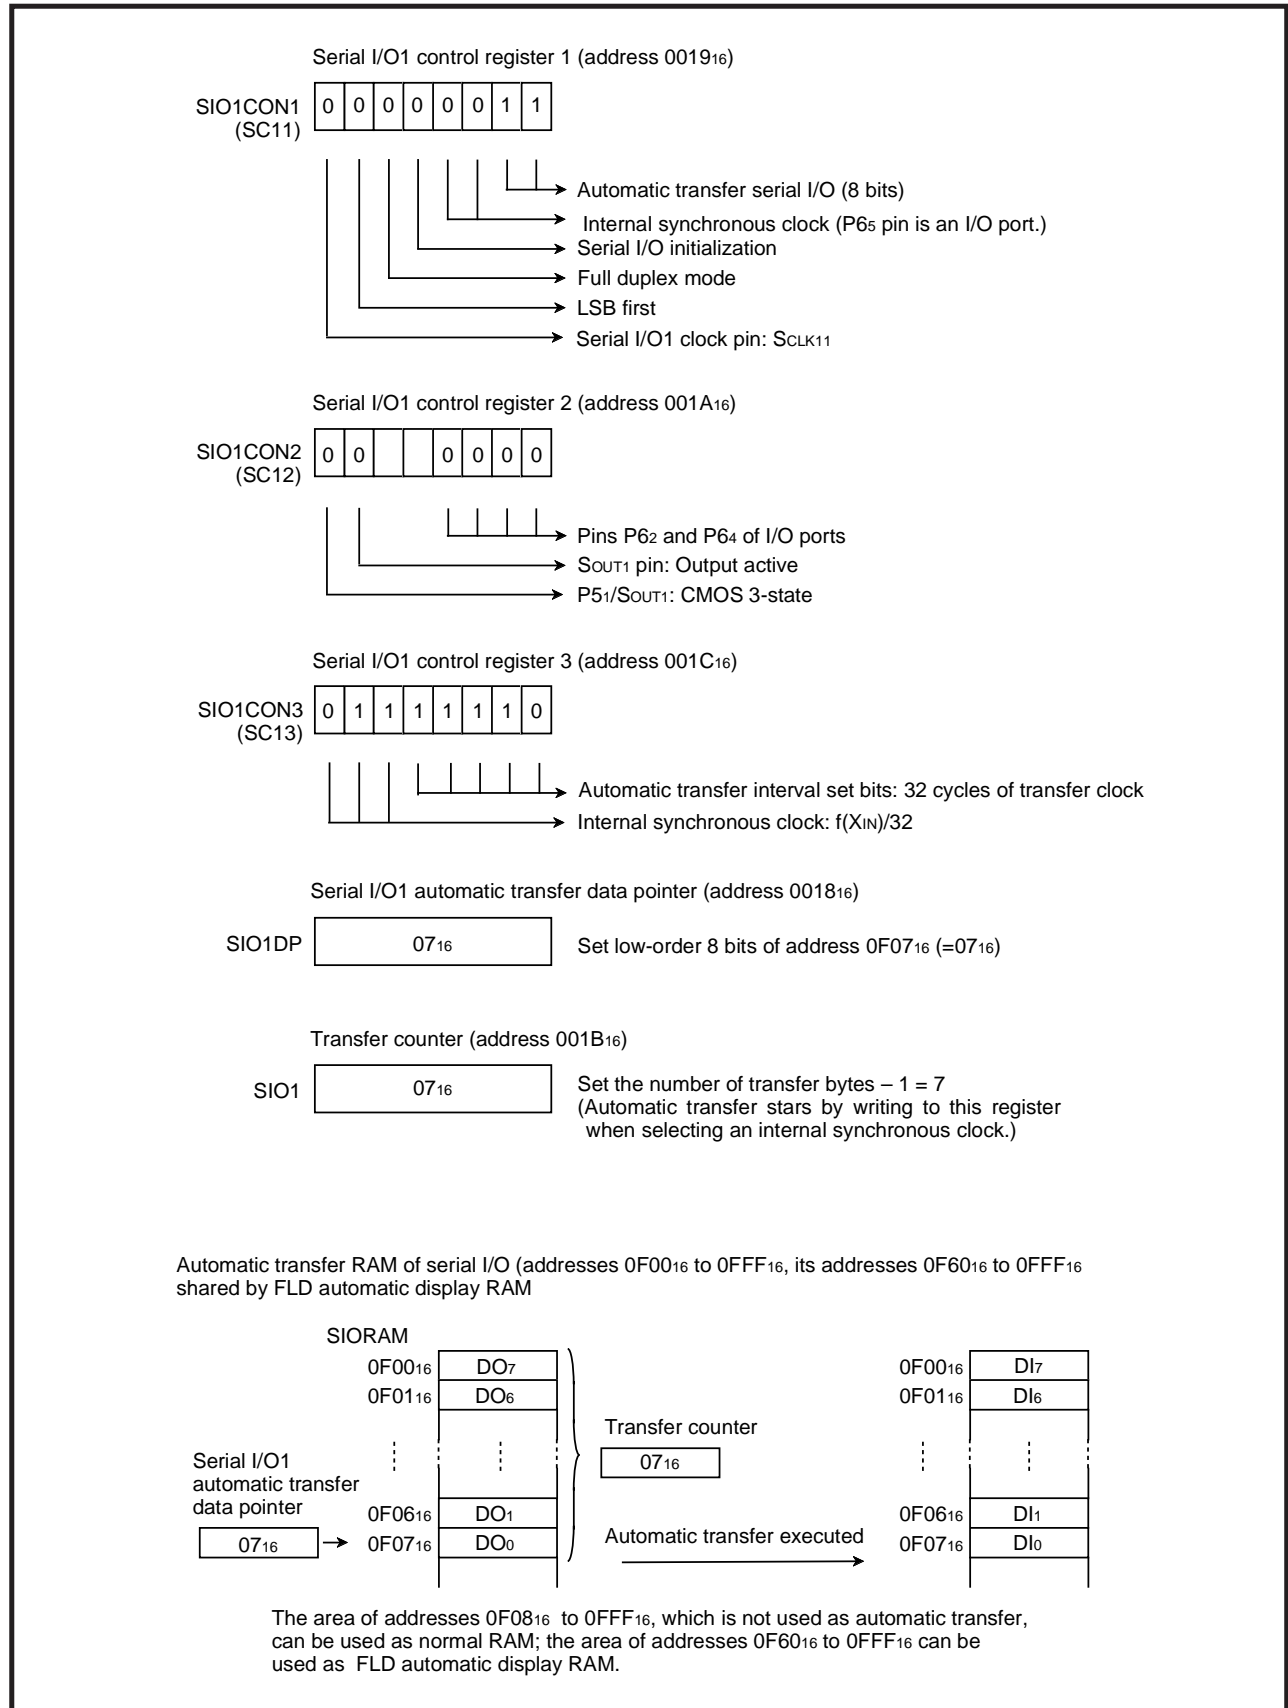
Serial I/O1 control register 1 (address $0019_{16}$)

SIO1CON1 (SC11)

| 0 | 0 | 0 | 0 | 0 | 0 | 1 | 1 |
|---|---|---|---|---|---|---|---|

Automatic transfer serial I/O (8 bits)
Internal synchronous clock ($P6_5$ pin is an I/O port.)
Serial I/O initialization
Full duplex mode
LSB first
Serial I/O1 clock pin: $S_{CLK11}$

Serial I/O1 control register 2 (address $001A_{16}$)

SIO1CON2 (SC12)

| 0 | 0 | | | 0 | 0 | 0 | 0 |
|---|---|---|---|---|---|---|---|

Pins $P6_2$ and $P6_4$ of I/O ports
$S_{OUT1}$ pin: Output active
$P5_1/S_{OUT1}$: CMOS 3-state

Serial I/O1 control register 3 (address $001C_{16}$)

SIO1CON3 (SC13)

| 0 | 1 | 1 | 1 | 1 | 1 | 1 | 0 |
|---|---|---|---|---|---|---|---|

Automatic transfer interval set bits: 32 cycles of transfer clock
Internal synchronous clock: $f(X_{IN})/32$

Serial I/O1 automatic transfer data pointer (address $0018_{16}$)

SIO1DP $07_{16}$ Set low-order 8 bits of address $0F07_{16}$ (=$07_{16}$)

Transfer counter (address $001B_{16}$)

SIO1 $07_{16}$ Set the number of transfer bytes – 1 = 7
(Automatic transfer stars by writing to this register when selecting an internal synchronous clock.)

Automatic transfer RAM of serial I/O (addresses $0F00_{16}$ to $0FFF_{16}$, its addresses $0F60_{16}$ to $0FFF_{16}$ shared by FLD automatic display RAM

SIORAM
$0F00_{16}$ $DO_7$
$0F01_{16}$ $DO_6$
$0F06_{16}$ $DO_1$
$0F07_{16}$ $DO_0$

Serial I/O1 automatic transfer data pointer
$07_{16}$

Transfer counter
$07_{16}$

Automatic transfer executed

$0F00_{16}$ $DI_7$
$0F01_{16}$ $DI_6$
$0F06_{16}$ $DI_1$
$0F07_{16}$ $DI_0$

The area of addresses $0F08_{16}$ to $0FFF_{16}$, which is not used as automatic transfer, can be used as normal RAM; the area of addresses $0F60_{16}$ to $0FFF_{16}$ can be used as FLD automatic display RAM.